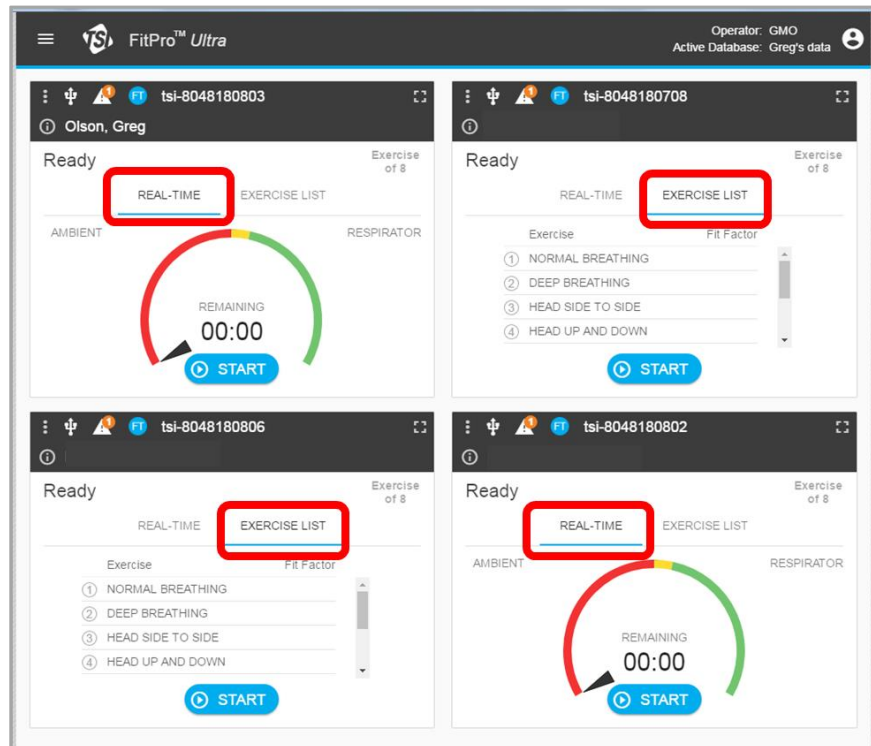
FitPro™ Ultra

Operator: GMO
Active Database: Greg's data

1 FT tsi-8048180803
Olson, Greg
Ready
Exercise of 8
REAL-TIME
EXERCISE LIST
AMBIENT
RESPIRATOR
REMAINING
00:00
START

1 FT tsi-8048180708
Ready
Exercise of 8
REAL-TIME
EXERCISE LIST
Exercise
Fit Factor
1 NORMAL BREATHING
2 DEEP BREATHING
3 HEAD SIDE TO SIDE
4 HEAD UP AND DOWN
START

1 FT tsi-8048180806
Ready
Exercise of 8
REAL-TIME
EXERCISE LIST
Exercise
Fit Factor
1 NORMAL BREATHING
2 DEEP BREATHING
3 HEAD SIDE TO SIDE
4 HEAD UP AND DOWN
START

1 FT tsi-8048180802
Ready
Exercise of 8
REAL-TIME
EXERCISE LIST
AMBIENT
RESPIRATOR
REMAINING
00:00
START